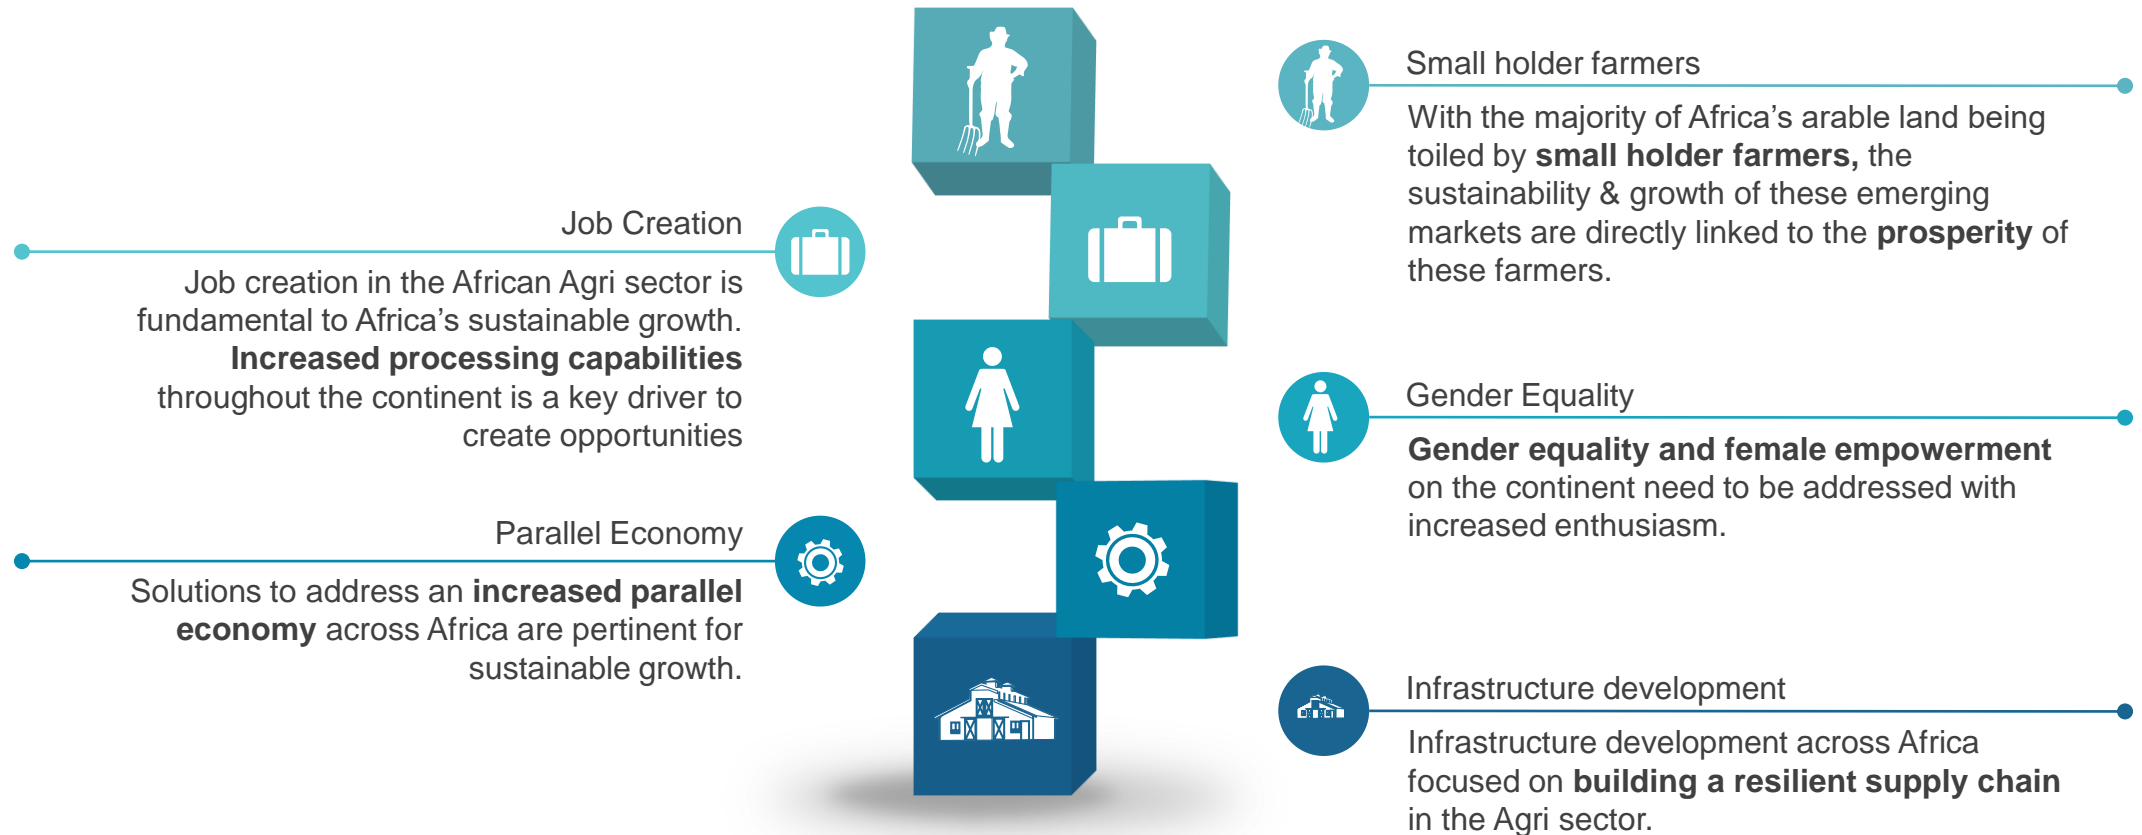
Small holder farmers

With the majority of Africa’s arable land being toiled by **small holder farmers,** the sustainability & growth of these emerging markets are directly linked to the **prosperity** of these farmers.

Job Creation

Job creation in the African Agri sector is fundamental to Africa’s sustainable growth. **Increased processing capabilities** throughout the continent is a key driver to create opportunities

Gender Equality

**Gender equality and female empowerment** on the continent need to be addressed with increased enthusiasm.

Parallel Economy

Solutions to address an **increased parallel economy** across Africa are pertinent for sustainable growth.

Infrastructure development

Infrastructure development across Africa focused on **building a resilient supply chain** in the Agri sector.